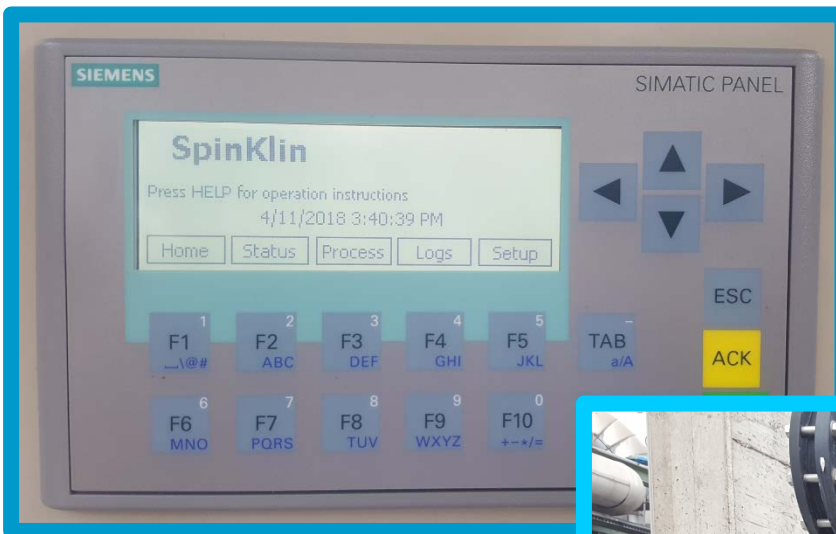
SIEMENS

SIMATIC PANEL

SpinKlin

Press HELP for operation instructions

4/11/2018 3:40:39 PM

Home Status Process Logs Setup

ESC

ACK

F1 1 _\@#

F2 2 ABC

F3 3 DEF

F4 4 GHI

F5 5 JKL

TAB – a/A

F6 6 MNO

F7 7 PQRS

F8 8 TUV

F9 9 WXYZ

F10 0 +-*/=